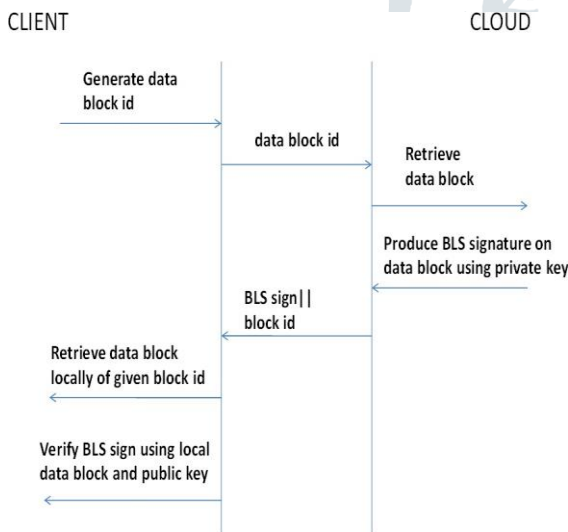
CLIENT

CLOUD

Generate data block id

data block id

Retrieve data block

Produce BLS signature on data block using private key

BLS sign|| block id

Retrieve data block locally of given block id

Verify BLS sign using local data block and public key